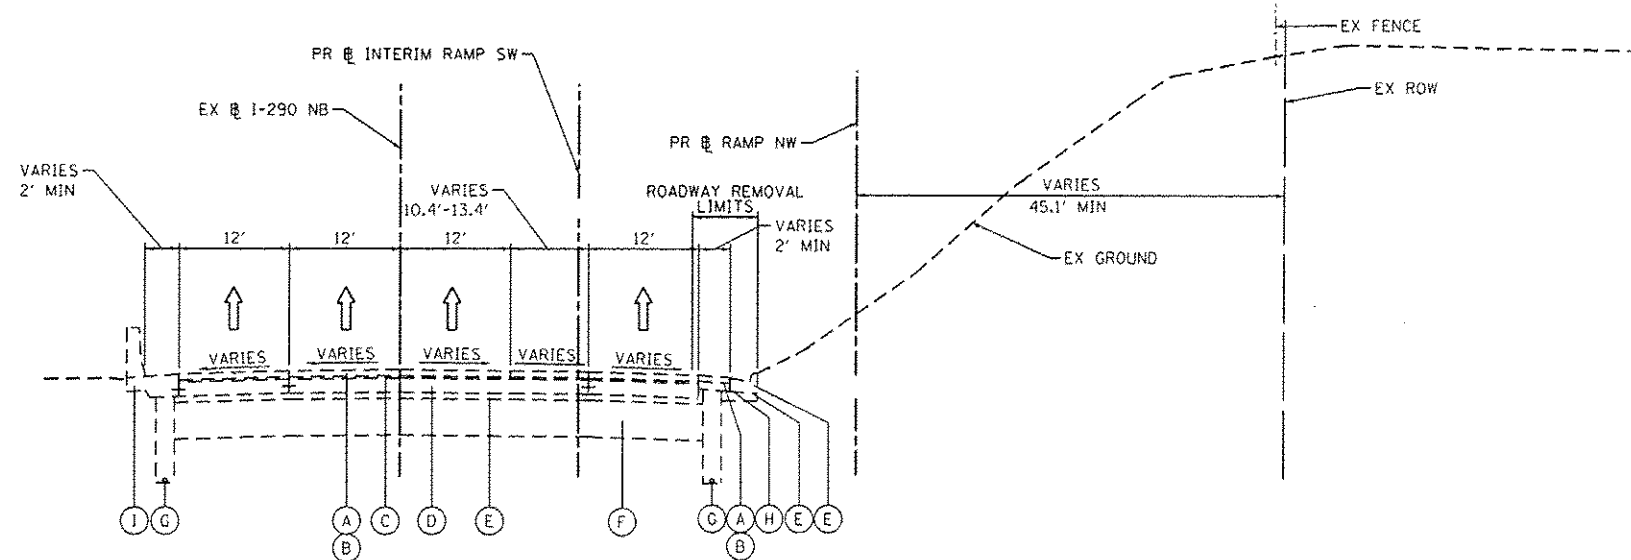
EX FENCE

PR ℄ INTERIM RAMP SW

EX ROW

EX ℄ I-290 NB

PR ℄ RAMP NW

VARIES
2' MIN

VARIES
10.4'-13.4'

ROADWAY REMOVAL
LIMITS

VARIES
45.1' MIN

VARIES
2' MIN

12'
12'
12'
12'

EX GROUND

VARIES
VARIES
VARIES
VARIES
VARIES

I
G
A
B
C
D
E
F
C
A
B
H
E
E